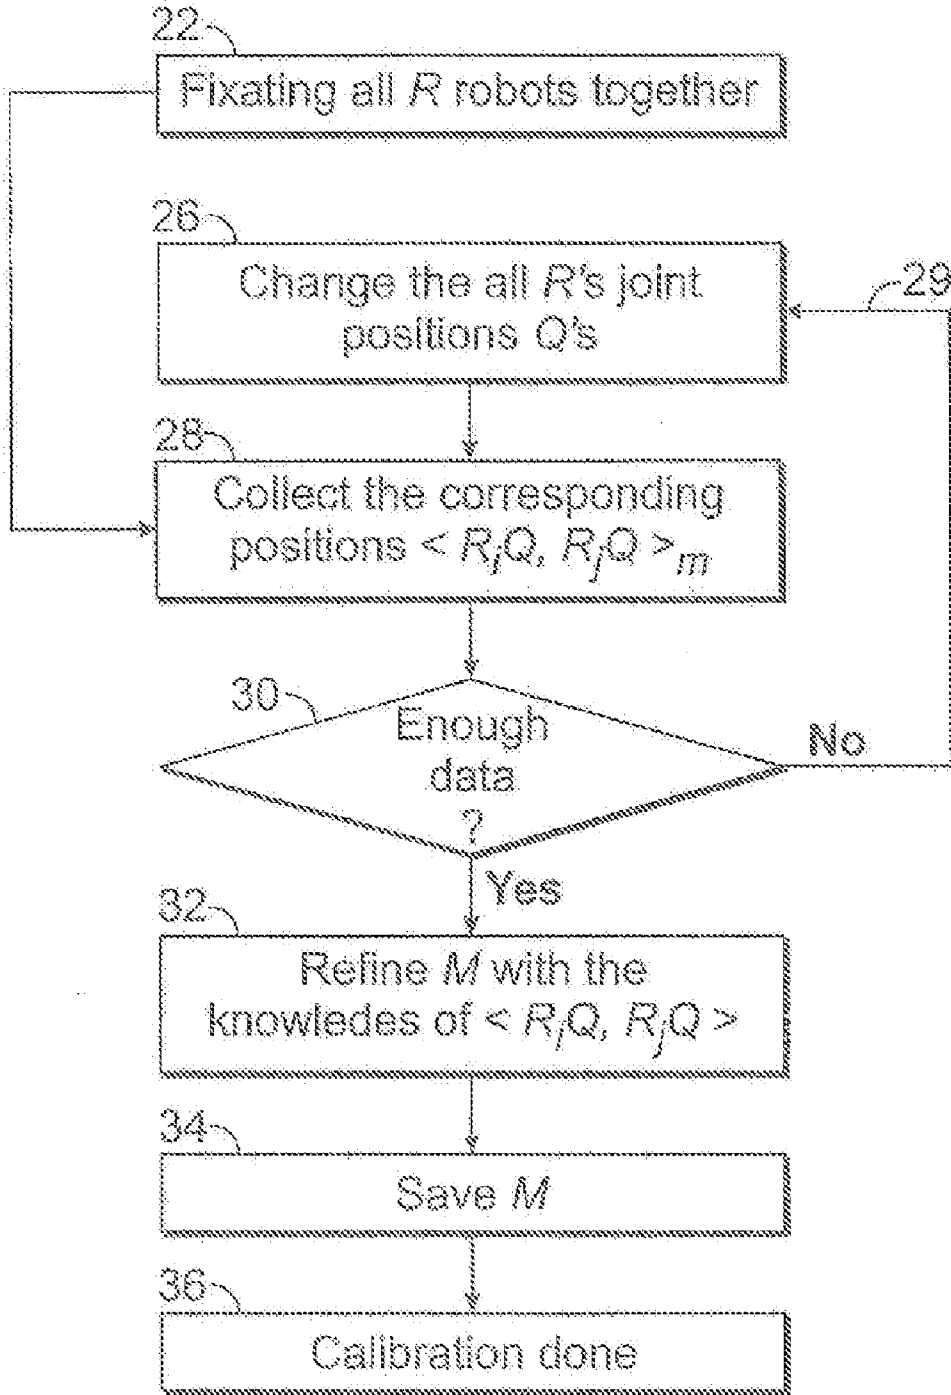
22

Fixating all $R$ robots together

26

Change the all $R$'s joint positions $Q$'s

29

28

Collect the corresponding positions $< R_iQ, R_jQ >_m$

30

Enough data ?

No

Yes

32

Refine $M$ with the knowledes of $< R_iQ, R_jQ >$

34

Save $M$

36

Calibration done